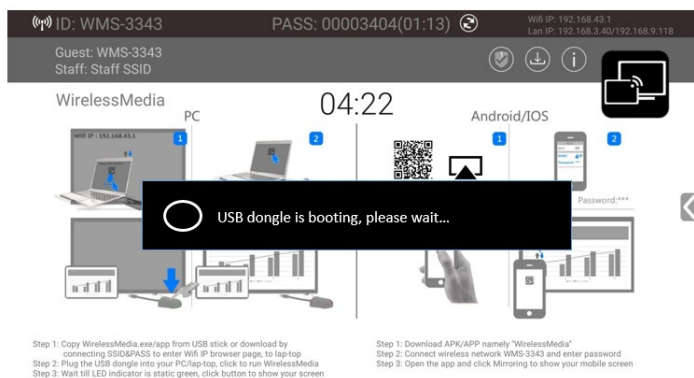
ID: WMS-3343

PASS: 00003404(01:13)

Wifi IP: 192.168.43.1
Lan IP: 192.168.3.40/192.168.9.118

Guest: WMS-3343
Staff: Staff SSID

WirelessMedia

04:22

PC

Android/IOS

Wifi IP : 192.168.43.1

1

2

1

2

Password:***

USB dongle is booting, please wait...

Step 1: Copy WirelessMedia.exe/app from USB stick or download by connecting SSID&PASS to enter Wifi IP browser page, to lap-top
Step 2: Plug the USB dongle into your PC/lap-top, click to run WirelessMedia
Step 3: Wait till LED indicator is static green, click button to show your screen

Step 1: Download APK/APP namely "WirelessMedia"
Step 2: Connect wireless network WMS-3343 and enter password
Step 3: Open the app and click Mirroring to show your mobile screen